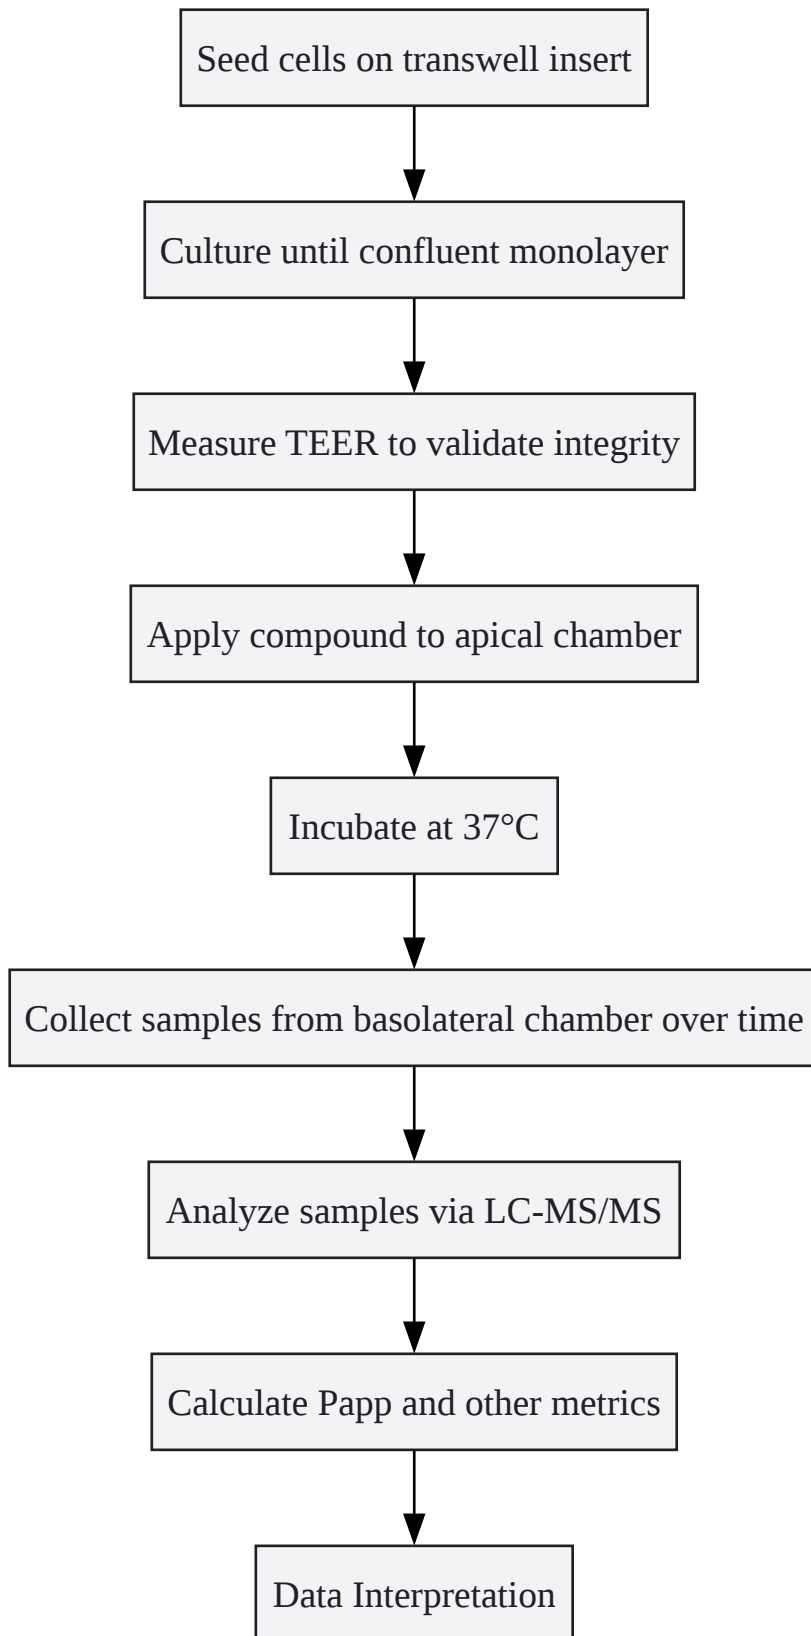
Seed cells on transwell insert

Culture until confluent monolayer

Measure TEER to validate integrity

Apply compound to apical chamber

Incubate at 37°C

Collect samples from basolateral chamber over time

Analyze samples via LC-MS/MS

Calculate Papp and other metrics

Data Interpretation